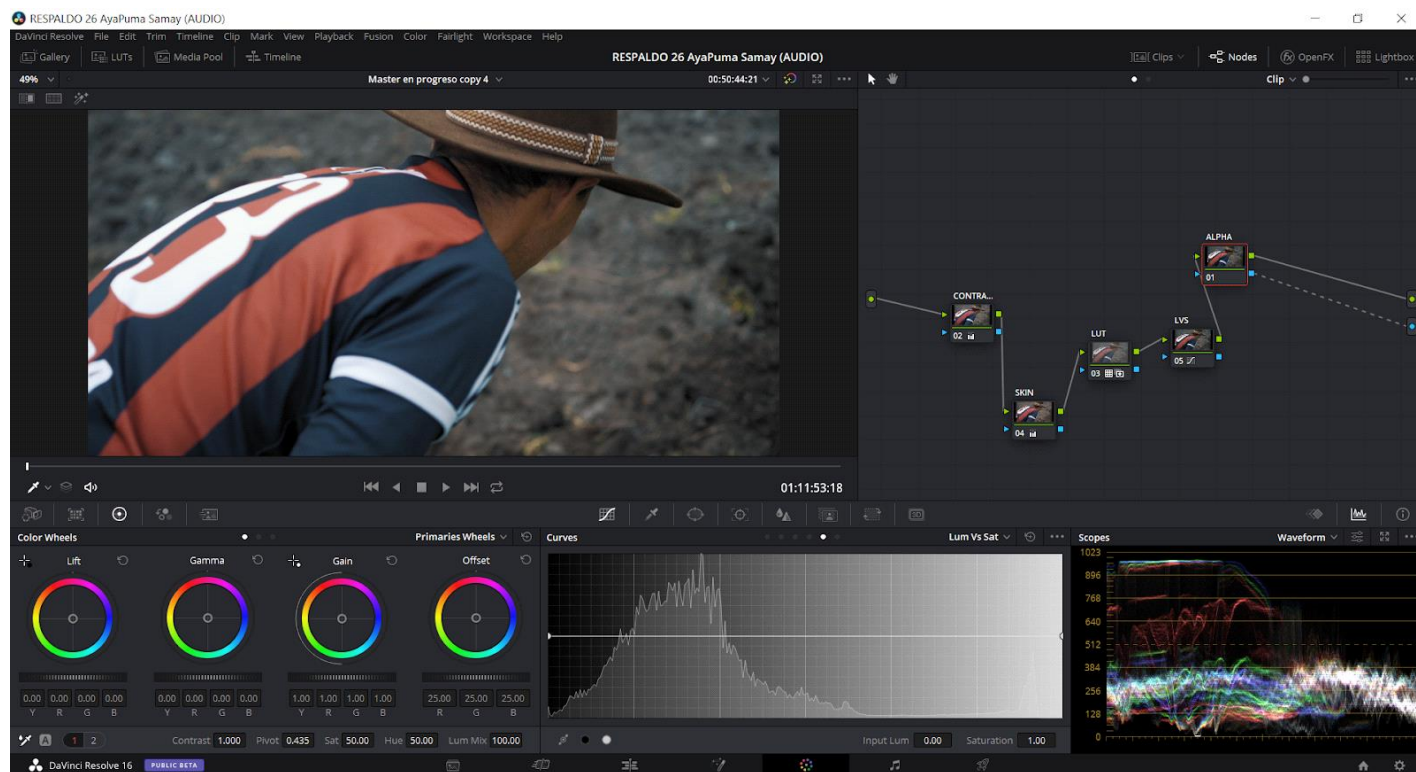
RESPALDO 26 AyaPuma Samay (AUDIO)

DaVinci Resolve File Edit Trim Timeline Clip Mark View Playback Fusion Color Fairlight Workspace Help

Gallery LUTs Media Pool Timeline

RESPALDO 26 AyaPuma Samay (AUDIO)

Clips Nodes OpenFX Lightbox

49% Master en progreso copy 4 00:50:44:21 Clip

CONTRA... 02
SKIN 04
LUT 03
LVS 05
ALPHA 01

01:11:53:18

Color Wheels Primaries Wheels Curves Lum Vs Sat Scopes Waveform

Lift Gamma Gain Offset

| 0.00 | 0.00 | 0.00 | 0.00 |
|---|---|---|---|
| Y | R | G | B |

| 0.00 | 0.00 | 0.00 | 0.00 |
|---|---|---|---|
| Y | R | G | B |

| 1.00 | 1.00 | 1.00 | 1.00 |
|---|---|---|---|
| Y | R | G | B |

| 25.00 | 25.00 | 25.00 |
|---|---|---|
| R | G | B |

1023 896 768 640 512 384 256 128 0

A 1 2 Contrast 1.000 Pivot 0.435 Sat 50.00 Hue 50.00 Lum Mix 100.00

Input Lum 0.00 Saturation 1.00

DaVinci Resolve 16 PUBLIC BETA